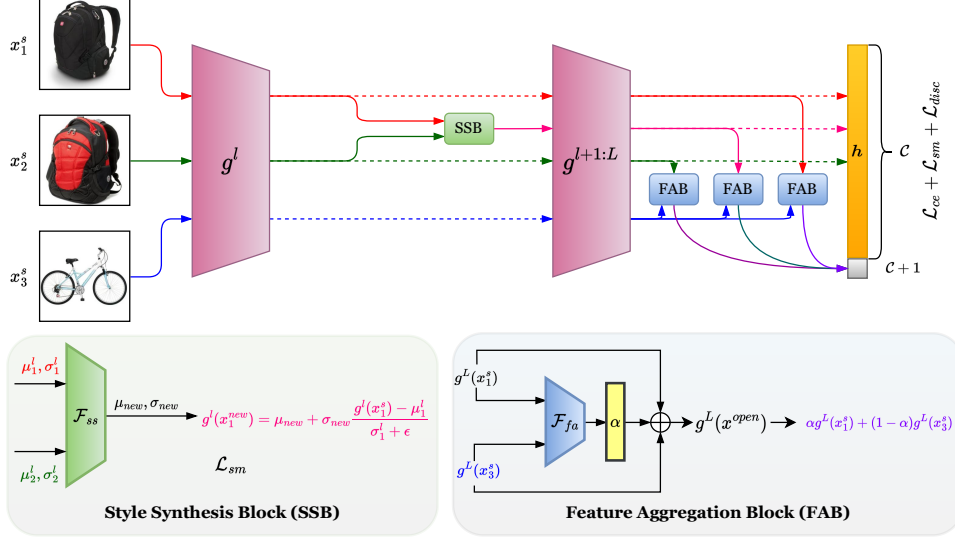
$x_1^s$

$x_2^s$

$x_3^s$

$g^l$

SSB

$g^{l+1:L}$

FAB

FAB

FAB

$h$

$\mathcal{C}$

$\mathcal{C}+1$

$\mathcal{L}_{ce}+\mathcal{L}_{sm}+\mathcal{L}_{disc}$

$\mu_1^l, \sigma_1^l$

$\mathcal{F}_{ss}$

$\mu_{new}, \sigma_{new}$

$g^l(x_1^{new}) = \mu_{new} + \sigma_{new}\frac{g^l(x_1^s) - \mu_1^l}{\sigma_1^l + \epsilon}$

$\mathcal{L}_{sm}$

$\mu_2^l, \sigma_2^l$

Style Synthesis Block (SSB)

$g^L(x_1^s)$

$\mathcal{F}_{fa}$

$\alpha$

$g^L(x^{open})$

$\alpha g^L(x_1^s) + (1-\alpha)g^L(x_3^s)$

$g^L(x_3^s)$

Feature Aggregation Block (FAB)